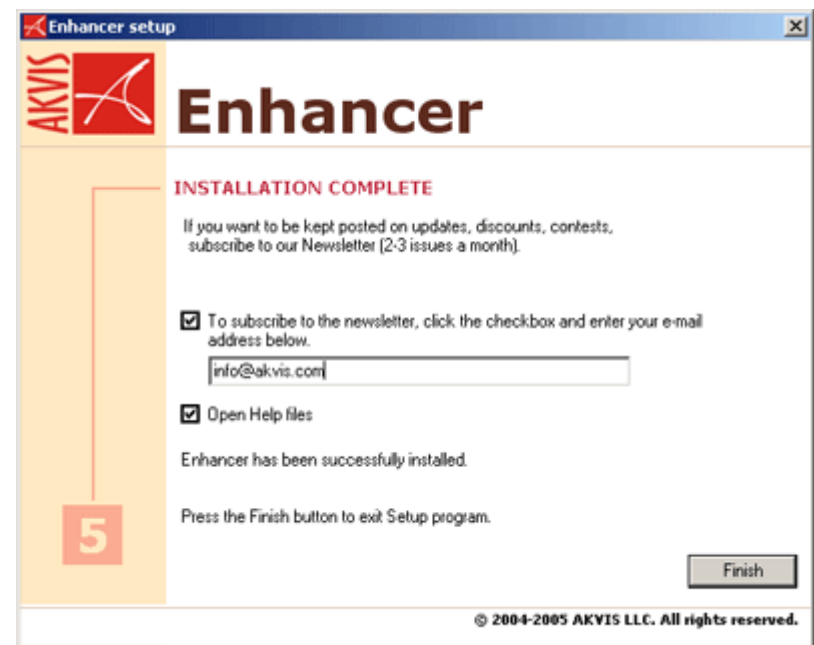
Enhancer setup

AKVIS

Enhancer

INSTALLATION COMPLETE

If you want to be kept posted on updates, discounts, contests, subscribe to our Newsletter (2-3 issues a month).

To subscribe to the newsletter, click the checkbox and enter your e-mail address below.

info@akvis.com

Open Help files

Enhancer has been successfully installed.

5

Press the Finish button to exit Setup program.

Finish

© 2004-2005 AKVIS LLC. All rights reserved.